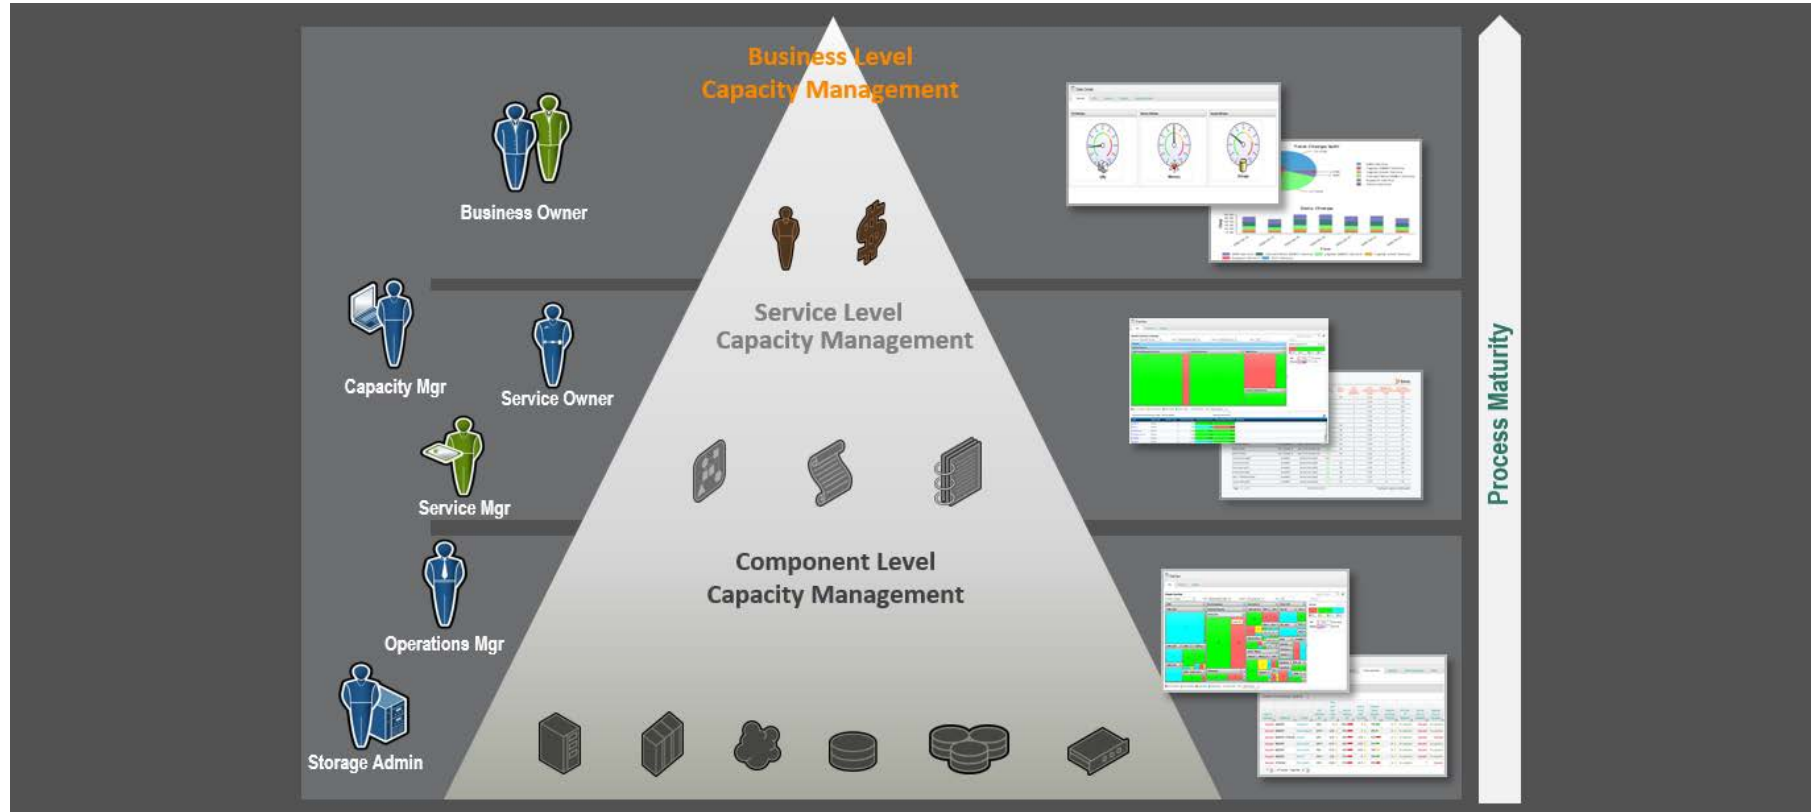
Business Level
Capacity Management

Business Owner

Service Level
Capacity Management

Capacity Mgr

Service Owner

Service Mgr

Component Level
Capacity Management

Operations Mgr

Storage Admin

Process Maturity